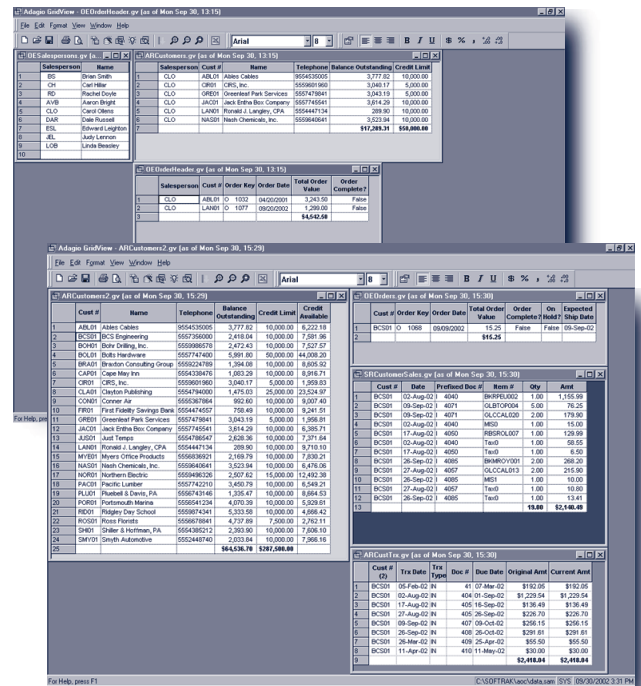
Adagio GridView - OEOrderHeader.gv (as of Mon Sep 30, 13:15)
File Edit Format View Window Help
Arial 8

OESalespersons.gv (as...

| | Salesperson | Name |
|---|---|---|
| 1 | BS | Brian Smith |
| 2 | CH | Carl Hiller |
| 3 | RD | Rachel Doyle |
| 4 | AVB | Aaron Bright |
| 5 | CLO | Carol Olenn |
| 6 | DAR | Dale Russell |
| 7 | ESL | Edward Leighton |
| 8 | JEL | Judy Lennon |
| 9 | LOB | Linda Beasley |
| 10 | | |

ARCustomers.gv (as of Mon Sep 30, 13:15)

| | Salesperson | Cust # | Name | Telephone | Balance Outstanding | Credit Limit |
|---|---|---|---|---|---|---|
| 1 | CLO | ABL01 | Ables Cables | 5554535005 | 3,777.82 | 10,000.00 |
| 2 | CLO | CIR01 | CIRS, Inc. | 5559601960 | 3,040.17 | 5,000.00 |
| 3 | CLO | GRE01 | Greenleaf Park Services | 5557478941 | 3,043.19 | 5,000.00 |
| 4 | CLO | JAC01 | Jack Entha Box Company | 5557745541 | 3,614.29 | 10,000.00 |
| 5 | CLO | LAN01 | Ronald J. Langley, CPA | 5554447134 | 289.90 | 10,000.00 |
| 6 | CLO | NAS01 | Nash Chemicals, Inc. | 5559640641 | 3,523.94 | 10,000.00 |
| 7 | | | | | $17,289.31 | $50,000.00 |

OEOrderHeader.gv (as of Mon Sep 30, 13:15)

| | Salesperson | Cust # | Order Key | Order Date | Total Order Value | Order Complete? |
|---|---|---|---|---|---|---|
| 1 | CLO | ABL01 | O 1032 | 04/20/2001 | 3,243.50 | False |
| 2 | CLO | LAN01 | O 1077 | 09/20/2002 | 1,299.00 | False |
| 3 | | | | | $4,542.50 | |

Adagio GridView - ARCustomers2.gv (as of Mon Sep 30, 15:29)
File Edit Format View Window Help
Arial 8

ARCustomers2.gv (as of Mon Sep 30, 15:29)

| | Cust # | Name | Telephone | Balance Outstanding | Credit Limit | Credit Available |
|---|---|---|---|---|---|---|
| 1 | ABL01 | Ables Cables | 5554535005 | 3,777.82 | 10,000.00 | 6,222.18 |
| 2 | BCS01 | BCS Engineering | 5557356000 | 2,418.04 | 10,000.00 | 7,581.96 |
| 3 | BOH01 | Bohr Drilling, Inc. | 5559986578 | 2,472.43 | 10,000.00 | 7,527.57 |
| 4 | BOL01 | Bolts Hardware | 5557747400 | 5,991.80 | 50,000.00 | 44,008.20 |
| 5 | BRA01 | Braxton Consulting Group | 5559224789 | 1,394.08 | 10,000.00 | 8,605.92 |
| 6 | CAP01 | Cape May Inn | 5554338476 | 1,083.29 | 10,000.00 | 8,916.71 |
| 7 | CIR01 | CIRS, Inc. | 5559601960 | 3,040.17 | 5,000.00 | 1,959.83 |
| 8 | CLA01 | Clayton Publishing | 5554784000 | 1,475.03 | 25,000.00 | 23,524.97 |
| 9 | CON01 | Conner Air | 5555367864 | 992.60 | 10,000.00 | 9,007.40 |
| 10 | FIR01 | First Fidelity Savings Bank | 5554474557 | 758.49 | 10,000.00 | 9,241.51 |
| 11 | GRE01 | Greenleaf Park Services | 5557478941 | 3,043.19 | 5,000.00 | 1,956.81 |
| 12 | JAC01 | Jack Entha Box Company | 5557745541 | 3,614.29 | 10,000.00 | 6,385.71 |
| 13 | JUS01 | Just Temps | 5554786547 | 2,628.36 | 10,000.00 | 7,371.64 |
| 14 | LAN01 | Ronald J. Langley, CPA | 5554447134 | 289.90 | 10,000.00 | 9,710.10 |
| 15 | MYE01 | Myers Office Products | 5556836921 | 2,169.79 | 10,000.00 | 7,830.21 |
| 16 | NAS01 | Nash Chemicals, Inc. | 5559640641 | 3,523.94 | 10,000.00 | 6,476.06 |
| 17 | NOR01 | Northern Electric | 5555496326 | 2,507.62 | 15,000.00 | 12,492.38 |
| 18 | PAC01 | Pacific Lumber | 5557742210 | 3,450.79 | 10,000.00 | 6,549.21 |
| 19 | PLU01 | Pluebell & Davis, PA | 5556743146 | 1,335.47 | 10,000.00 | 8,664.53 |
| 20 | POR01 | Portsmouth Marina | 5556541234 | 4,070.39 | 10,000.00 | 5,929.61 |
| 21 | RID01 | Ridgley Day School | 5555874341 | 5,333.58 | 10,000.00 | 4,666.42 |
| 22 | ROS01 | Ross Florists | 5556678841 | 4,737.89 | 7,500.00 | 2,762.11 |
| 23 | SHI01 | Shiller & Hoffman, PA | 5556385212 | 2,393.90 | 10,000.00 | 7,606.10 |
| 24 | SMY01 | Smyth Automotive | 5552448740 | 2,033.84 | 10,000.00 | 7,966.16 |
| 25 | | | | $64,536.70 | $287,500.00 | |

OEOrders.gv (as of Mon Sep 30, 15:30)

| | Cust # | Order Key | Order Date | Total Order Value | Order Complete? | On Hold? | Expected Ship Date |
|---|---|---|---|---|---|---|---|
| 1 | BCS01 | O 1068 | 09/09/2002 | 15.25 | False | False | 09-Sep-02 |
| 2 | | | | $15.25 | | | |

SRCustomerSales.gv (as of Mon Sep 30, 15:30)

| | Cust # | Date | Prefixed Doc # | Item # | Qty | Amt |
|---|---|---|---|---|---|---|
| 1 | BCS01 | 02-Aug-02 | I 4040 | BKRPEU002 | 1.00 | 1,155.99 |
| 2 | BCS01 | 09-Sep-02 | I 4071 | GLBTOP004 | 5.00 | 76.25 |
| 3 | BCS01 | 09-Sep-02 | I 4071 | GLCCAL020 | 2.00 | 179.90 |
| 4 | BCS01 | 02-Aug-02 | I 4040 | MISD | 1.00 | 15.00 |
| 5 | BCS01 | 17-Aug-02 | I 4050 | RBSROL007 | 1.00 | 129.99 |
| 6 | BCS01 | 02-Aug-02 | I 4040 | Tax0 | 1.00 | 58.55 |
| 7 | BCS01 | 17-Aug-02 | I 4050 | Tax0 | 1.00 | 6.50 |
| 8 | BCS01 | 26-Sep-02 | I 4085 | BKMROY001 | 2.00 | 268.20 |
| 9 | BCS01 | 27-Aug-02 | I 4057 | GLCCAL013 | 2.00 | 215.90 |
| 10 | BCS01 | 26-Sep-02 | I 4085 | MIS1 | 1.00 | 10.00 |
| 11 | BCS01 | 27-Aug-02 | I 4057 | Tax0 | 1.00 | 10.80 |
| 12 | BCS01 | 26-Sep-02 | I 4085 | Tax0 | 1.00 | 13.41 |
| 13 | | | | | 19.00 | $2,140.49 |

ARCustTrx.gv (as of Mon Sep 30, 15:30)

| | Cust # (2) | Trx Date | Trx Type | Doc # | Due Date | Original Amt | Current Amt |
|---|---|---|---|---|---|---|---|
| 1 | BCS01 | 05-Feb-02 | IN | 41 | 07-Mar-02 | $192.05 | $192.05 |
| 2 | BCS01 | 02-Aug-02 | IN | 404 | 01-Sep-02 | $1,229.54 | $1,229.54 |
| 3 | BCS01 | 17-Aug-02 | IN | 405 | 16-Sep-02 | $136.49 | $136.49 |
| 4 | BCS01 | 27-Aug-02 | IN | 405 | 26-Sep-02 | $226.70 | $226.70 |
| 5 | BCS01 | 09-Sep-02 | IN | 407 | 09-Oct-02 | $256.15 | $256.15 |
| 6 | BCS01 | 26-Sep-02 | IN | 408 | 26-Oct-02 | $291.61 | $291.61 |
| 7 | BCS01 | 25-Mar-02 | IN | 409 | 25-Apr-02 | $55.50 | $55.50 |
| 8 | BCS01 | 11-Apr-02 | IN | 410 | 11-May-02 | $30.00 | $30.00 |
| 9 | | | | | | $2,418.04 | $2,418.04 |

For Help, press F1
For Help, press F1 C:\SOFTRAK\aoc\data.sam SYS 09/30/2002 3:31 PM